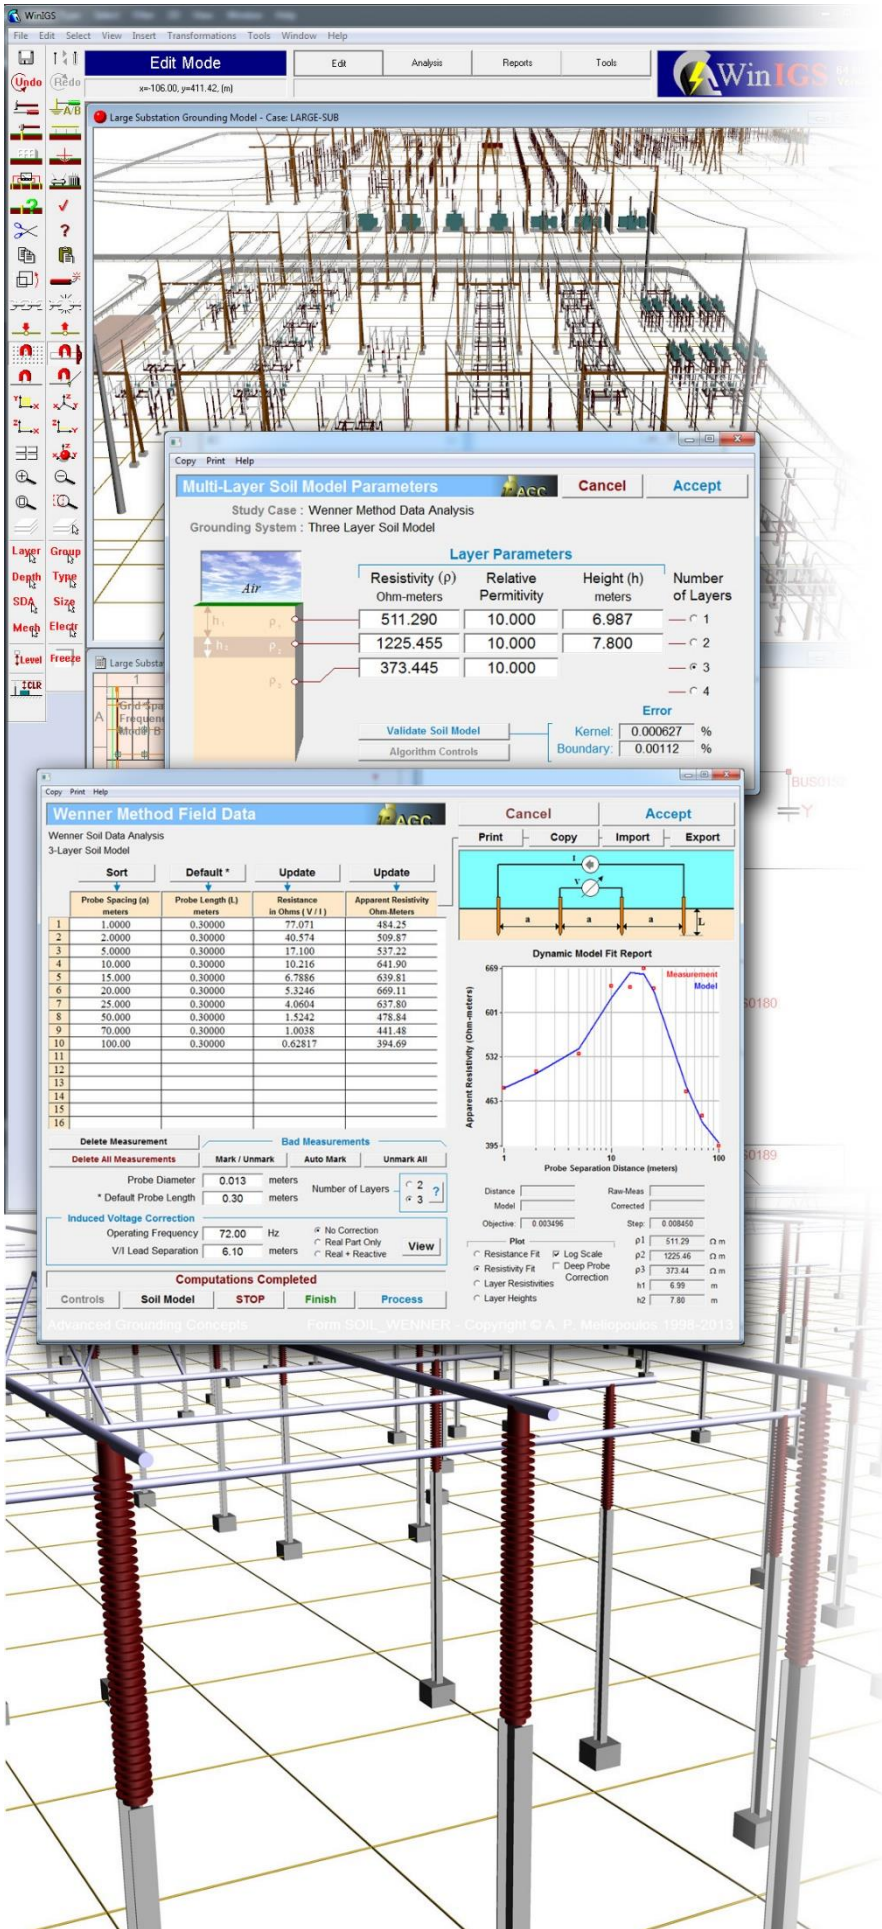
WinIGS

File Edit Select View Insert Transformations Tools Window Help

Undo Redo

Edit Mode

x=-106.00, y=411.42, (m)

Edit | Analysis | Reports | Tools

WinIGS

Large Substation Grounding Model - Case: LARGE-SUB

Layer Group Depth Type SDA Size Mesh Electr Level Freeze CLR

Copy Print Help

Multi-Layer Soil Model Parameters

Cancel Accept

Study Case : Wenner Method Data Analysis
Grounding System : Three Layer Soil Model

Layer Parameters

| Resistivity (ρ) Ohm-meters | Relative Permitivity | Height (h) meters | Number of Layers |
|---|---|---|---|
| 511.290 | 10.000 | 6.987 | 1 |
| 1225.455 | 10.000 | 7.800 | 2 |
| 373.445 | 10.000 | | 3 |
| | | | 4 |

Air

Validate Soil Model
Algorithm Controls

Error
Kernel: 0.000627 %
Boundary: 0.00112 %

Large Substa

Copy Print Help

Wenner Method Field Data

Wenner Soil Data Analysis
3-Layer Soil Model

Cancel Accept

Print Copy Import Export

Sort | Default * | Update | Update

| | Probe Spacing (a) meters | Probe Length (L) meters | Resistance in Ohms ( V / I ) | Apparent Resistivity Ohm-Meters |
|---|---|---|---|---|
| 1 | 1.0000 | 0.30000 | 77.071 | 484.25 |
| 2 | 2.0000 | 0.30000 | 40.574 | 509.87 |
| 3 | 5.0000 | 0.30000 | 17.100 | 537.22 |
| 4 | 10.000 | 0.30000 | 10.216 | 641.90 |
| 5 | 15.000 | 0.30000 | 6.7886 | 639.81 |
| 6 | 20.000 | 0.30000 | 5.3246 | 669.11 |
| 7 | 25.000 | 0.30000 | 4.0604 | 637.80 |
| 8 | 50.000 | 0.30000 | 1.5242 | 478.84 |
| 9 | 70.000 | 0.30000 | 1.0038 | 441.48 |
| 10 | 100.00 | 0.30000 | 0.62817 | 394.69 |
| 11 | | | | |
| 12 | | | | |
| 13 | | | | |
| 14 | | | | |
| 15 | | | | |
| 16 | | | | |

Dynamic Model Fit Report

Measurement
Model

669 601 532 463 395

Apparent Resistivity (Ohm-meters)

1 10 100
Probe Separation Distance (meters)

Delete Measurement
Delete All Measurements

Bad Measurements
Mark / Unmark | Auto Mark | Unmark All

Probe Diameter 0.013 meters
* Default Probe Length 0.30 meters
Number of Layers 2 3 ?

Induced Voltage Correction
Operating Frequency 72.00 Hz
V/I Lead Separation 6.10 meters
No Correction
Real Part Only
Real + Reactive
View

Distance
Model
Objective: 0.003496
Raw-Meas
Corrected
Step: 0.008450

Plot
Resistance Fit
Resistivity Fit
Layer Resistivities
Layer Heights
Log Scale
Deep Probe Correction

ρ1 511.29 Ω m
ρ2 1225.46 Ω m
ρ3 373.44 Ω m
h1 6.99 m
h2 7.80 m

Computations Completed

Controls | Soil Model | STOP | Finish | Process

Advanced Grounding Concepts    Form SOIL_WENNER - Copyright © A. P. Meliopoulos 1998-2013